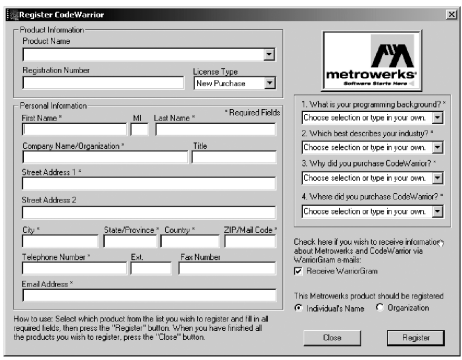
Register CodeWarrior

Product Information
Product Name

Registration Number
License Type
New Purchase

Personal Information
* Required Fields
First Name *
MI
Last Name *

Company Name/Organization *
Title

Street Address 1 *

Street Address 2

City *
State/Province *
Country *
ZIP/Mail Code *

Telephone Number *
Ext.
Fax Number

Email Address *

metrowerks
Software Starts Here

1. What is your programming background? *
Choose selection or type in your own.

2. Which best describes your industry? *
Choose selection or type in your own.

3. Why did you purchase CodeWarrior? *
Choose selection or type in your own.

4. Where did you purchase CodeWarrior? *
Choose selection or type in your own.

Check here if you wish to receive information about Metrowerks and CodeWarrior via WarriorGram e-mails:
Receive WarriorGram

This Metrowerks product should be registered in:
Individual's Name
Organization

How to use: Select which product from the list you wish to register and fill in all required fields, then press the "Register" button. When you have finished all the products you wish to register, press the "Close" button.

Close
Register